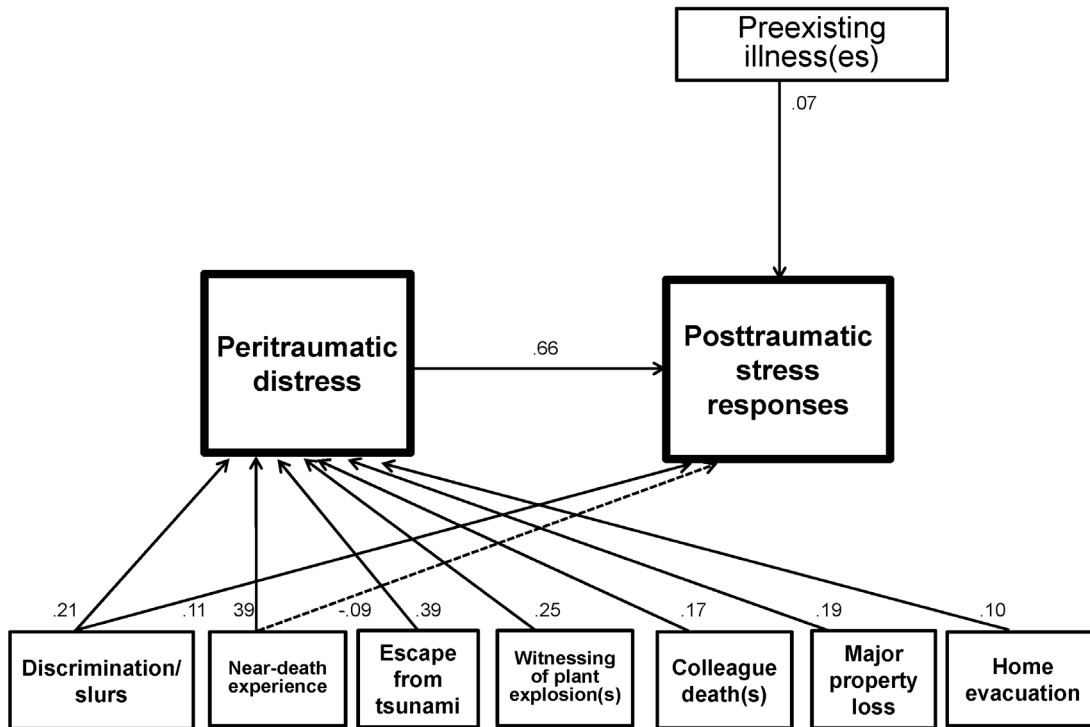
Preexisting illness(es)

.07

Peritraumatic distress

.66

Posttraumatic stress responses

.21

.11

39

-.09

.39

.25

.17

.19

.10

Discrimination/ slurs

Near-death experience

Escape from tsunami

Witnessing of plant explosion(s)

Colleague death(s)

Major property loss

Home evacuation